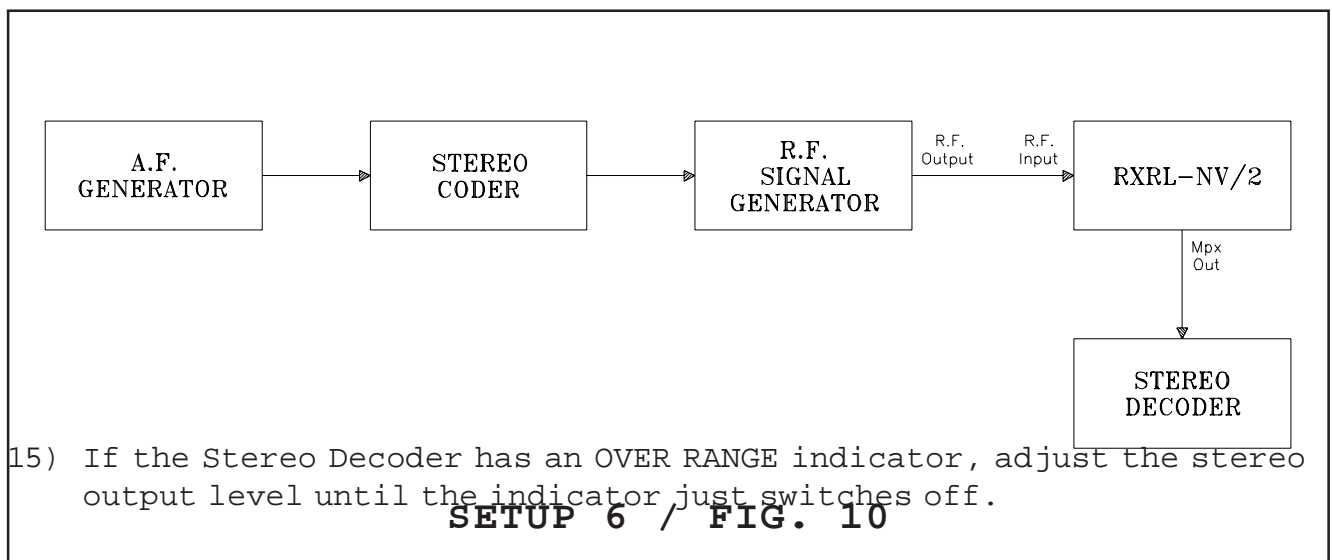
A.F. GENERATOR

STEREO CODER

R.F. SIGNAL GENERATOR

R.F. Output

R.F. Input

RXRL-NV/2

Mpx Out

STEREO DECODER

15) If the Stereo Decoder has an OVER RANGE indicator, adjust the stereo output level until the indicator just switches off.

SETUP 6 / FIG. 10